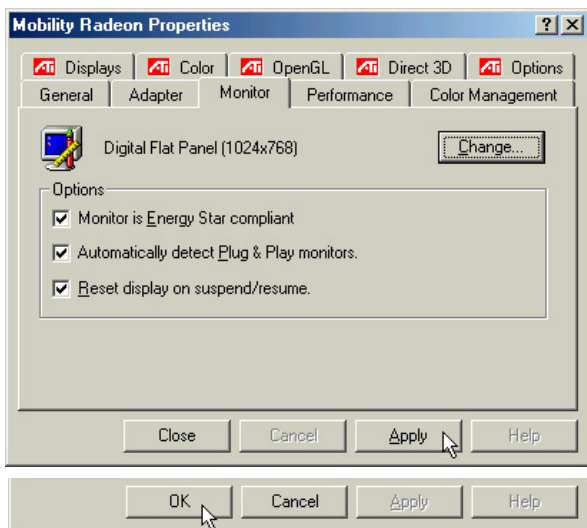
Mobility Radeon Properties

? X

ATI Displays
ATI Color
ATI OpenGL
ATI Direct 3D
ATI Options
General
Adapter
Monitor
Performance
Color Management

Digital Flat Panel (1024x768)

Change...

Options

Monitor is Energy Star compliant

Automatically detect Plug & Play monitors.

Reset display on suspend/resume.

Close
Cancel
Apply
Help

OK
Cancel
Apply
Help